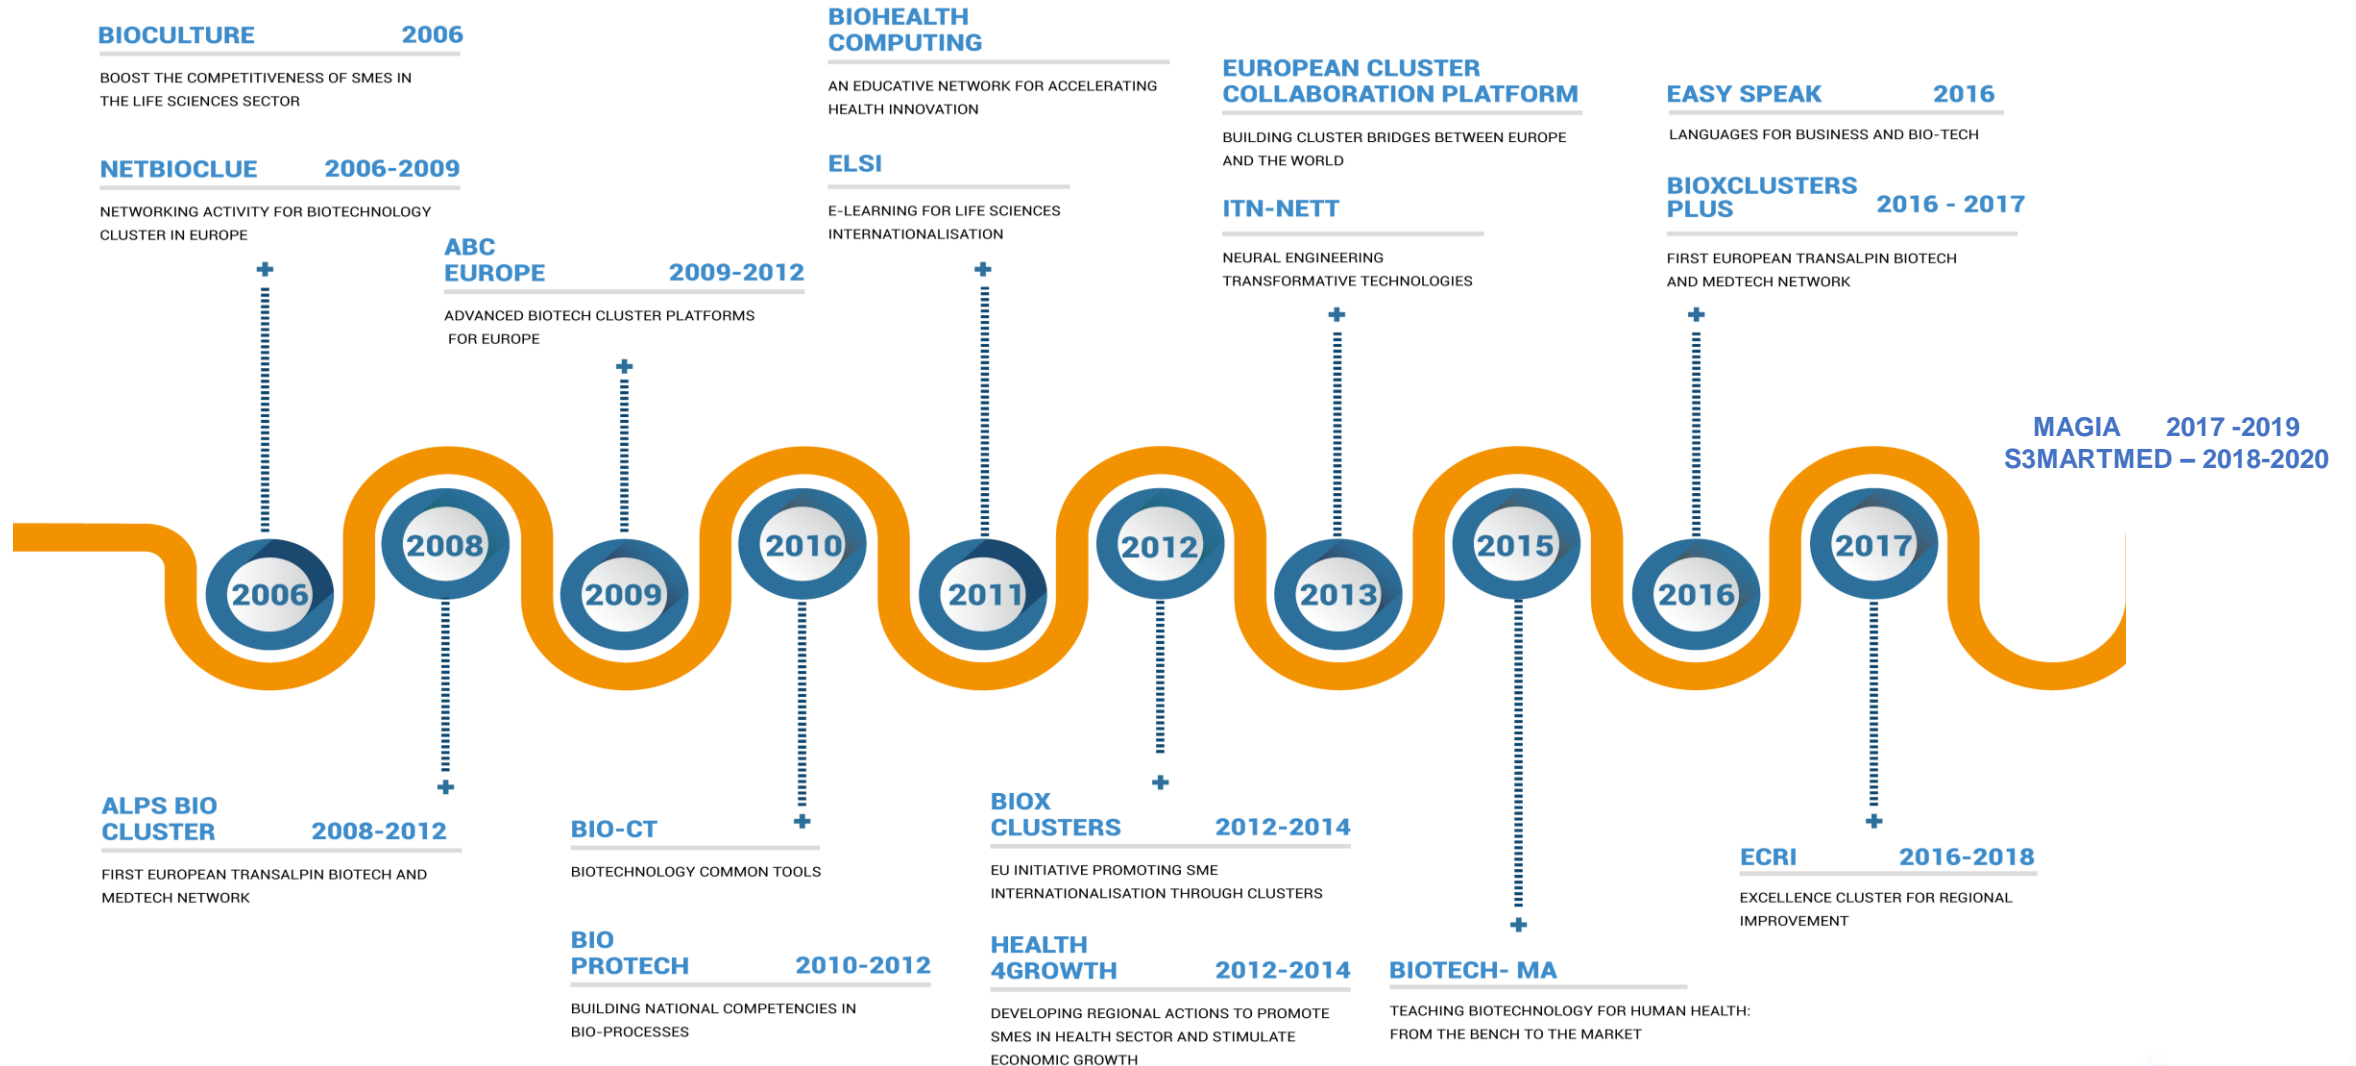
BIOCULTURE 2006

BOOST THE COMPETITIVENESS OF SMES IN THE LIFE SCIENCES SECTOR

NETBIOCLUE 2006-2009

NETWORKING ACTIVITY FOR BIOTECHNOLOGY CLUSTER IN EUROPE

ABC EUROPE 2009-2012

ADVANCED BIOTECH CLUSTER PLATFORMS FOR EUROPE

BIOHEALTH COMPUTING

AN EDUCATIVE NETWORK FOR ACCELERATING HEALTH INNOVATION

ELSI

E-LEARNING FOR LIFE SCIENCES INTERNATIONALISATION

EUROPEAN CLUSTER COLLABORATION PLATFORM

BUILDING CLUSTER BRIDGES BETWEEN EUROPE AND THE WORLD

ITN-NETT

NEURAL ENGINEERING TRANSFORMATIVE TECHNOLOGIES

EASY SPEAK 2016

LANGUAGES FOR BUSINESS AND BIO-TECH

BIOXCLUSTERS PLUS 2016 - 2017

FIRST EUROPEAN TRANSALPIN BIOTECH AND MEDTECH NETWORK

MAGIA 2017 -2019
S3MARTMED – 2018-2020

2006 2008 2009 2010 2011 2012 2013 2015 2016 2017

ALPS BIO CLUSTER 2008-2012

FIRST EUROPEAN TRANSALPIN BIOTECH AND MEDTECH NETWORK

BIO-CT

BIOTECHNOLOGY COMMON TOOLS

BIO PROTECH 2010-2012

BUILDING NATIONAL COMPETENCIES IN BIO-PROCESSES

BIOX CLUSTERS 2012-2014

EU INITIATIVE PROMOTING SME INTERNATIONALISATION THROUGH CLUSTERS

HEALTH 4GROWTH 2012-2014

DEVELOPING REGIONAL ACTIONS TO PROMOTE SMES IN HEALTH SECTOR AND STIMULATE ECONOMIC GROWTH

BIOTECH- MA

TEACHING BIOTECHNOLOGY FOR HUMAN HEALTH: FROM THE BENCH TO THE MARKET

ECRI 2016-2018

EXCELLENCE CLUSTER FOR REGIONAL IMPROVEMENT